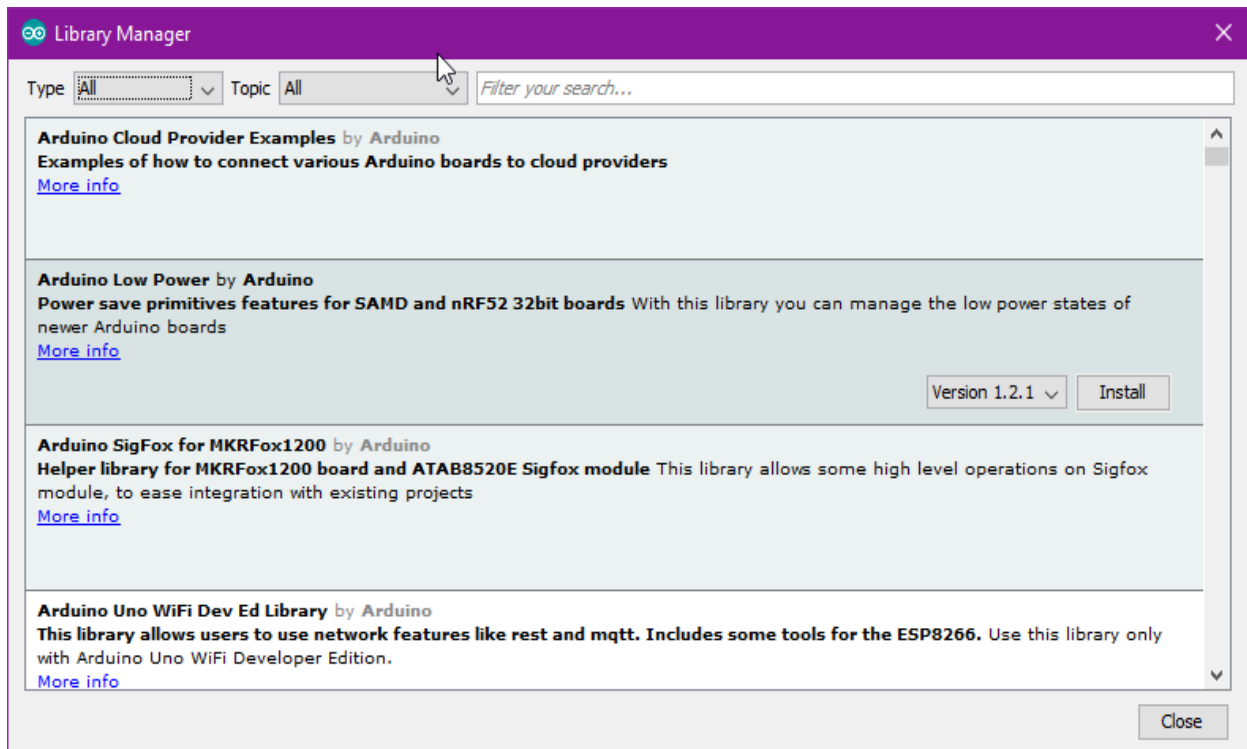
Library Manager

Type All Topic All Filter your search...

**Arduino Cloud Provider Examples** by **Arduino**
**Examples of how to connect various Arduino boards to cloud providers**
More info

**Arduino Low Power** by **Arduino**
**Power save primitives features for SAMD and nRF52 32bit boards** With this library you can manage the low power states of newer Arduino boards
More info

Version 1.2.1 Install

**Arduino SigFox for MKRFox1200** by **Arduino**
**Helper library for MKRFox1200 board and ATAB8520E Sigfox module** This library allows some high level operations on Sigfox module, to ease integration with existing projects
More info

**Arduino Uno WiFi Dev Ed Library** by **Arduino**
**This library allows users to use network features like rest and mqtt. Includes some tools for the ESP8266.** Use this library only with Arduino Uno WiFi Developer Edition.
More info

Close